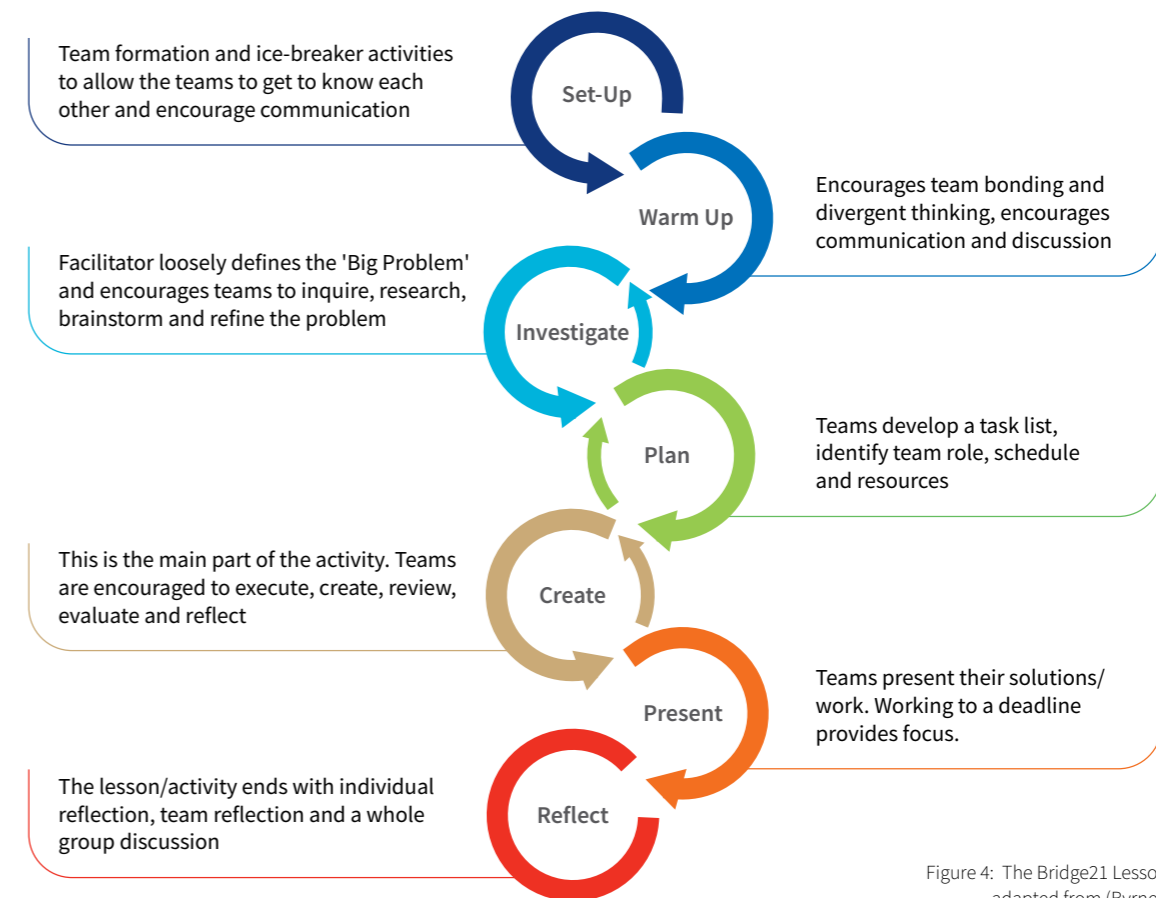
Team formation and ice-breaker activities to allow the teams to get to know each other and encourage communication

Set-Up

Warm Up

Encourages team bonding and divergent thinking, encourages communication and discussion

Facilitator loosely defines the 'Big Problem' and encourages teams to inquire, research, brainstorm and refine the problem

Investigate

Plan

Teams develop a task list, identify team role, schedule and resources

This is the main part of the activity. Teams are encouraged to execute, create, review, evaluate and reflect

Create

Present

Teams present their solutions/ work. Working to a deadline provides focus.

The lesson/activity ends with individual reflection, team reflection and a whole group discussion

Reflect

Figure 4: The Bridge21 Lesso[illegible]
adapted from (Byrne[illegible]